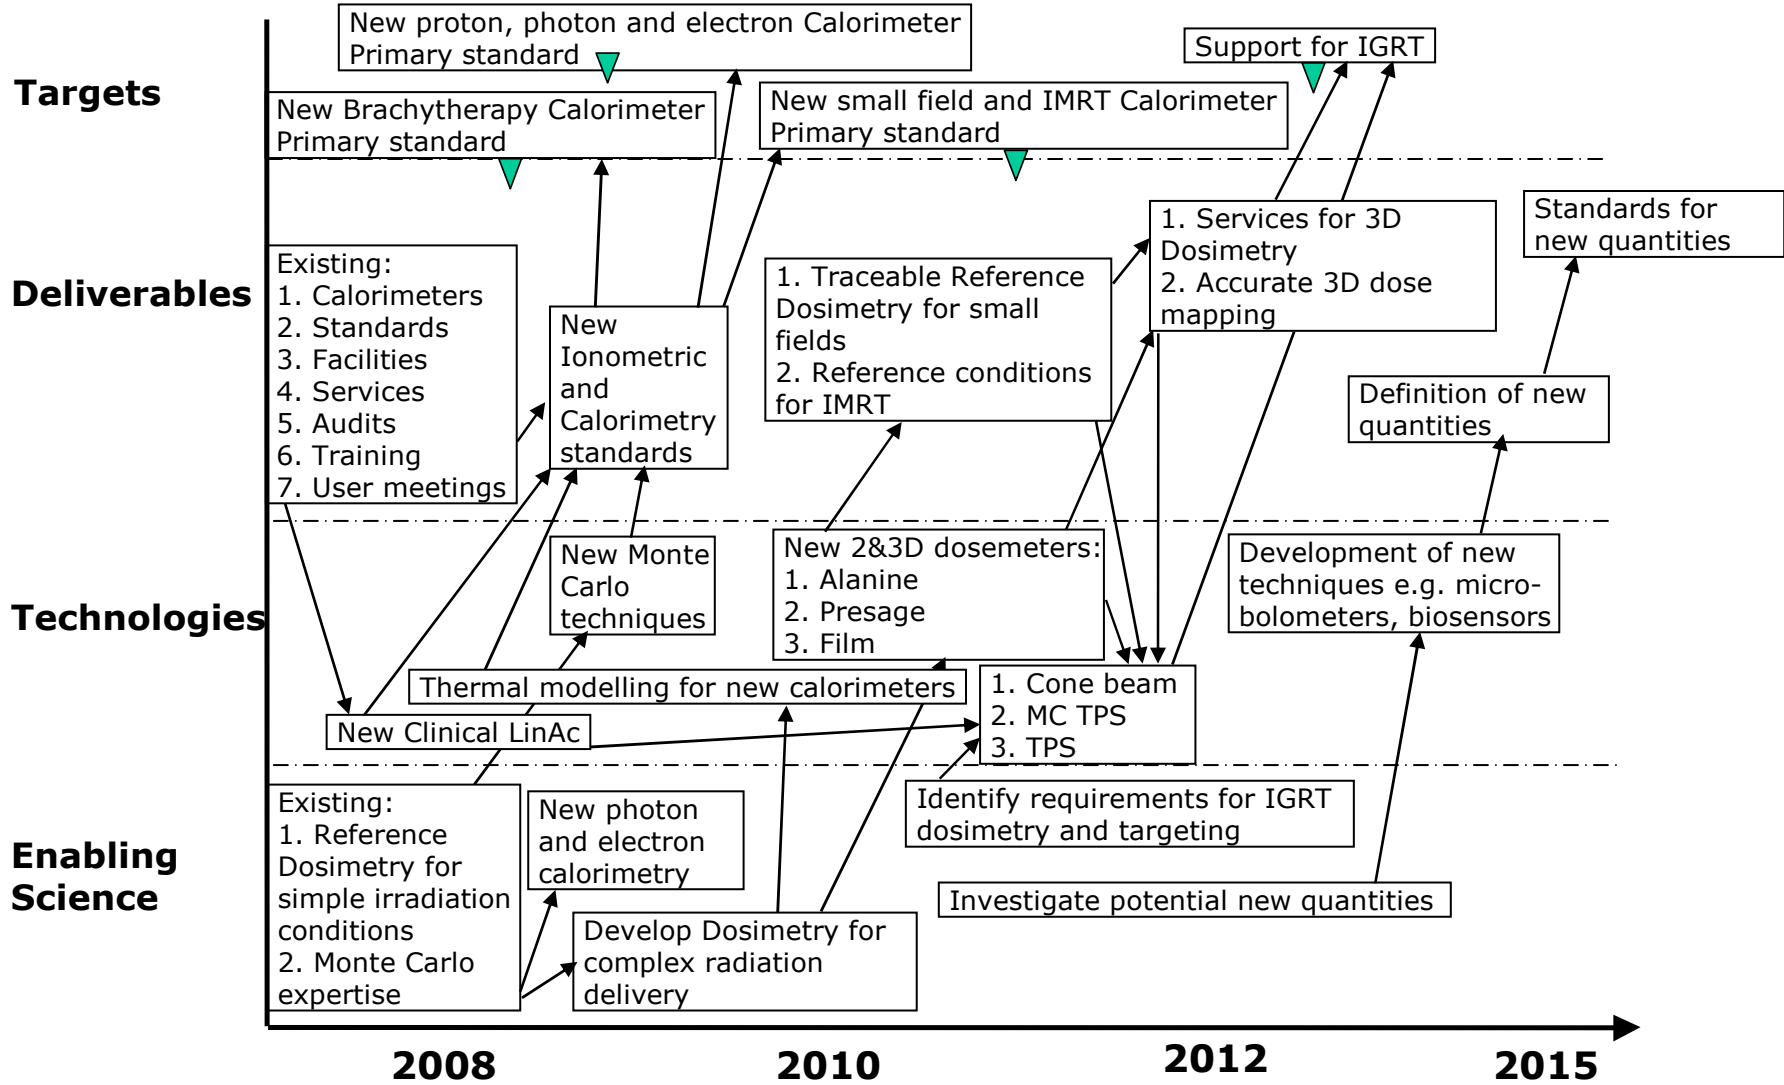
Targets

New proton, photon and electron Calorimeter Primary standard

Support for IGRT

New Brachytherapy Calorimeter Primary standard

New small field and IMRT Calorimeter Primary standard

Deliverables

Existing:
1. Calorimeters
2. Standards
3. Facilities
4. Services
5. Audits
6. Training
7. User meetings

New Ionometric and Calorimetry standards

1. Traceable Reference Dosimetry for small fields
2. Reference conditions for IMRT

1. Services for 3D Dosimetry
2. Accurate 3D dose mapping

Standards for new quantities

Definition of new quantities

Technologies

New Monte Carlo techniques

New 2&3D dosemeters:
1. Alanine
2. Presage
3. Film

Development of new techniques e.g. microbolometers, biosensors

Thermal modelling for new calorimeters

1. Cone beam
2. MC TPS
3. TPS

New Clinical LinAc

Enabling Science

Existing:
1. Reference Dosimetry for simple irradiation conditions
2. Monte Carlo expertise

New photon and electron calorimetry

Develop Dosimetry for complex radiation delivery

Identify requirements for IGRT dosimetry and targeting

Investigate potential new quantities

2008

2010

2012

2015